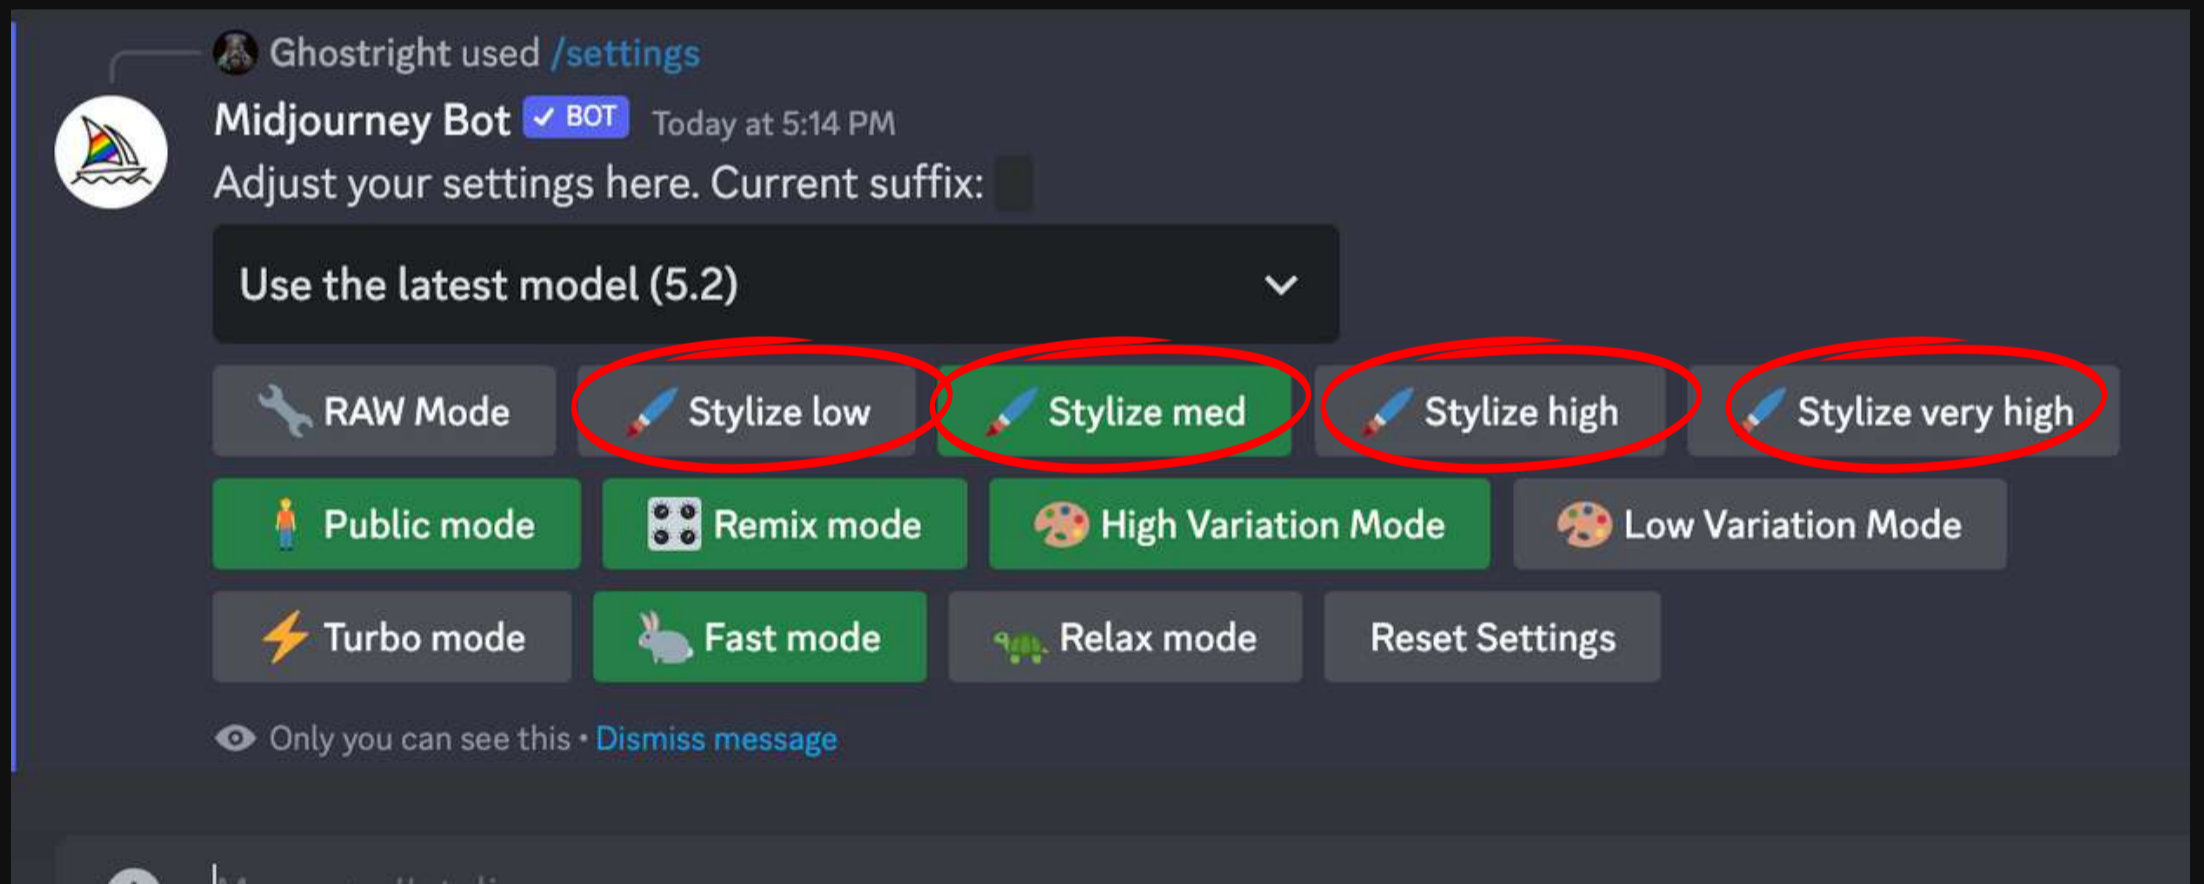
Ghostright used /settings

Midjourney Bot ✓ BOT Today at 5:14 PM

Adjust your settings here. Current suffix:

Use the latest model (5.2)

RAW Mode

Stylize low

Stylize med

Stylize high

Stylize very high

Public mode

Remix mode

High Variation Mode

Low Variation Mode

Turbo mode

Fast mode

Relax mode

Reset Settings

Only you can see this • Dismiss message

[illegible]